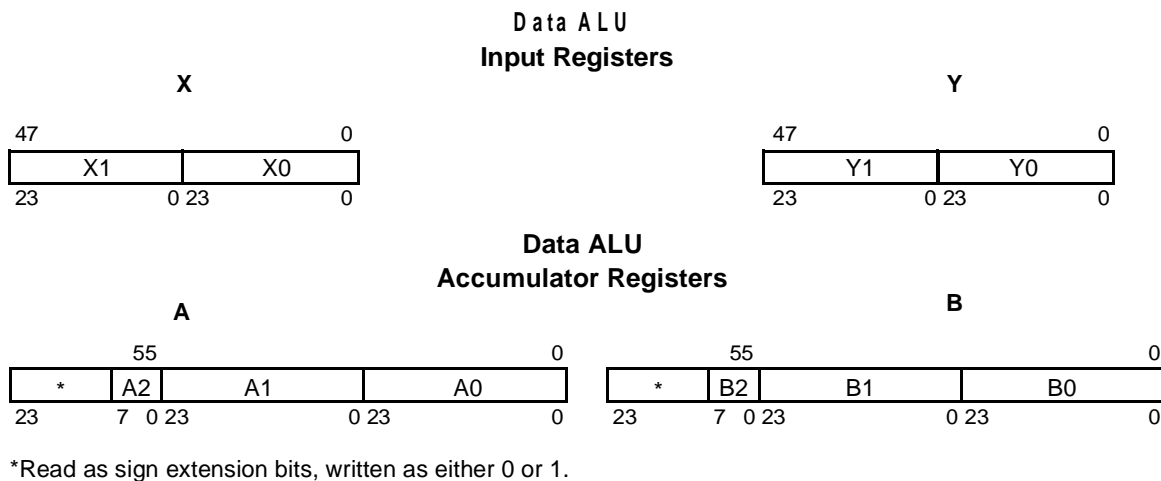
Data ALU
Input Registers

X

47 0

| X1 | X0 |
|---|---|

23 0 23 0

Y

47 0

| Y1 | Y0 |
|---|---|

23 0 23 0

Data ALU
Accumulator Registers

A

55 0

| * | A2 | A1 | A0 |
|---|---|---|---|

23 7 0 23 0 23 0

B

55 0

| * | B2 | B1 | B0 |
|---|---|---|---|

23 7 0 23 0 23 0

*Read as sign extension bits, written as either 0 or 1.